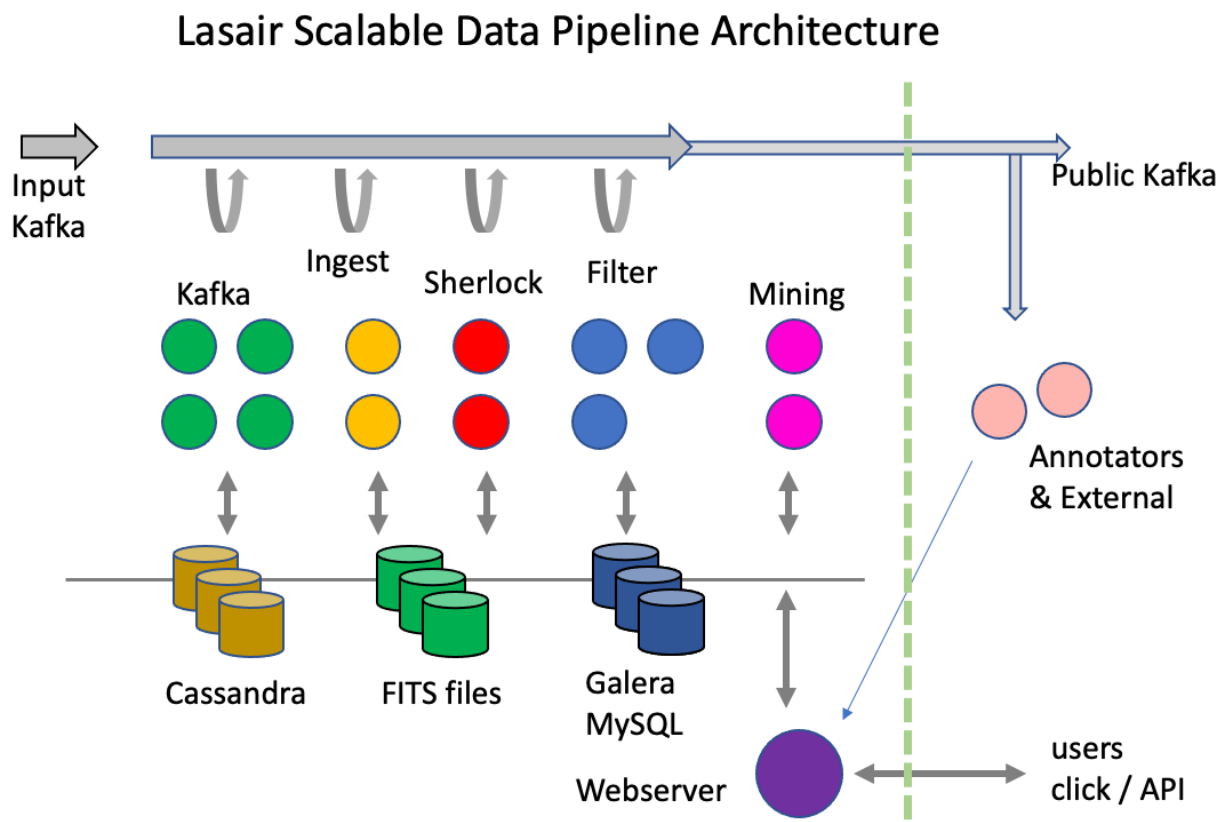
Lasair Scalable Data Pipeline Architecture

Input Kafka

Public Kafka

Ingest

Sherlock

Filter

Kafka

Mining

Annotators & External

Cassandra

FITS files

Galera MySQL

Webserver

users click / API